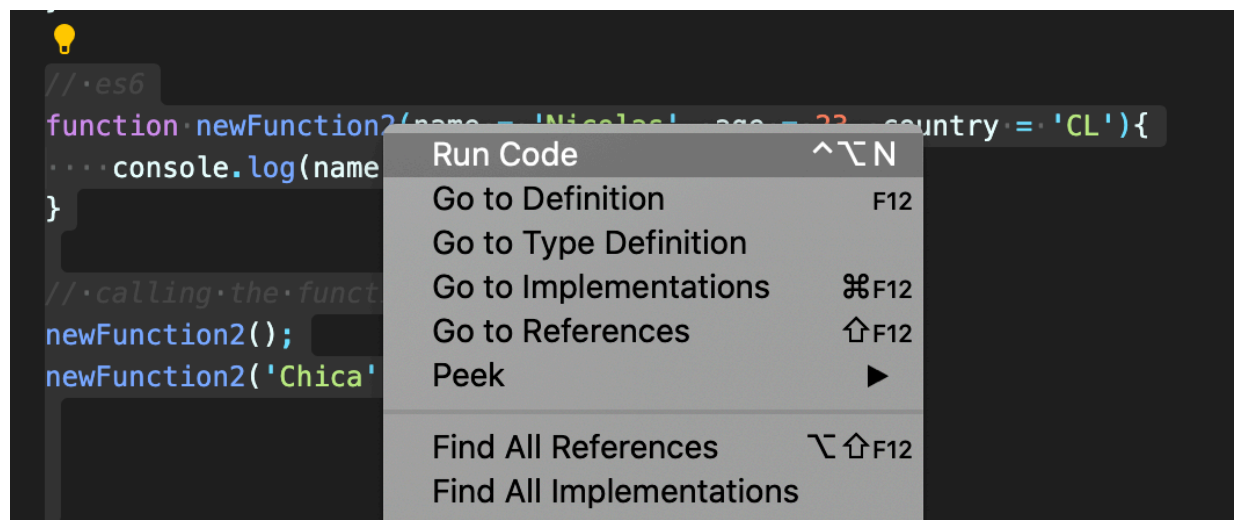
// es6
function newFunction2(name = 'Nicolas', age = 23, country = 'CL'){
console.log(name
}

// calling the functi
newFunction2();
newFunction2('Chica'

Run Code ^⌥N
Go to Definition F12
Go to Type Definition
Go to Implementations ⌘F12
Go to References ⇧F12
Peek ▶
Find All References ⌥⇧F12
Find All Implementations